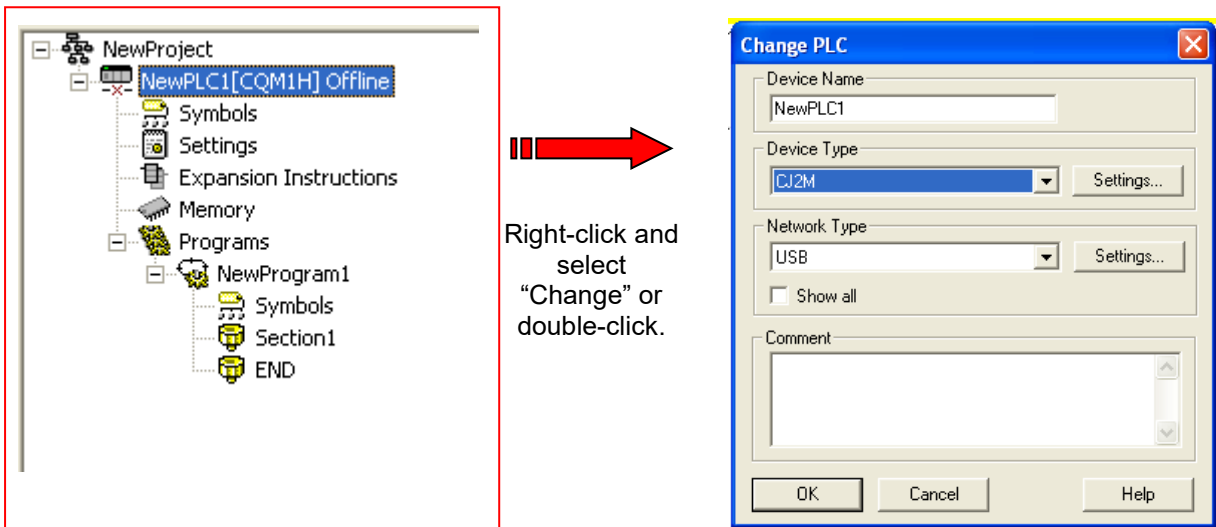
NewProject
NewPLC1[CQM1H] Offline
Symbols
Settings
Expansion Instructions
Memory
Programs
NewProgram1
Symbols
Section1
END

Right-click and select “Change” or double-click.

Change PLC
Device Name
NewPLC1
Device Type
CJ2M
Settings...
Network Type
USB
Settings...
Show all
Comment
OK
Cancel
Help